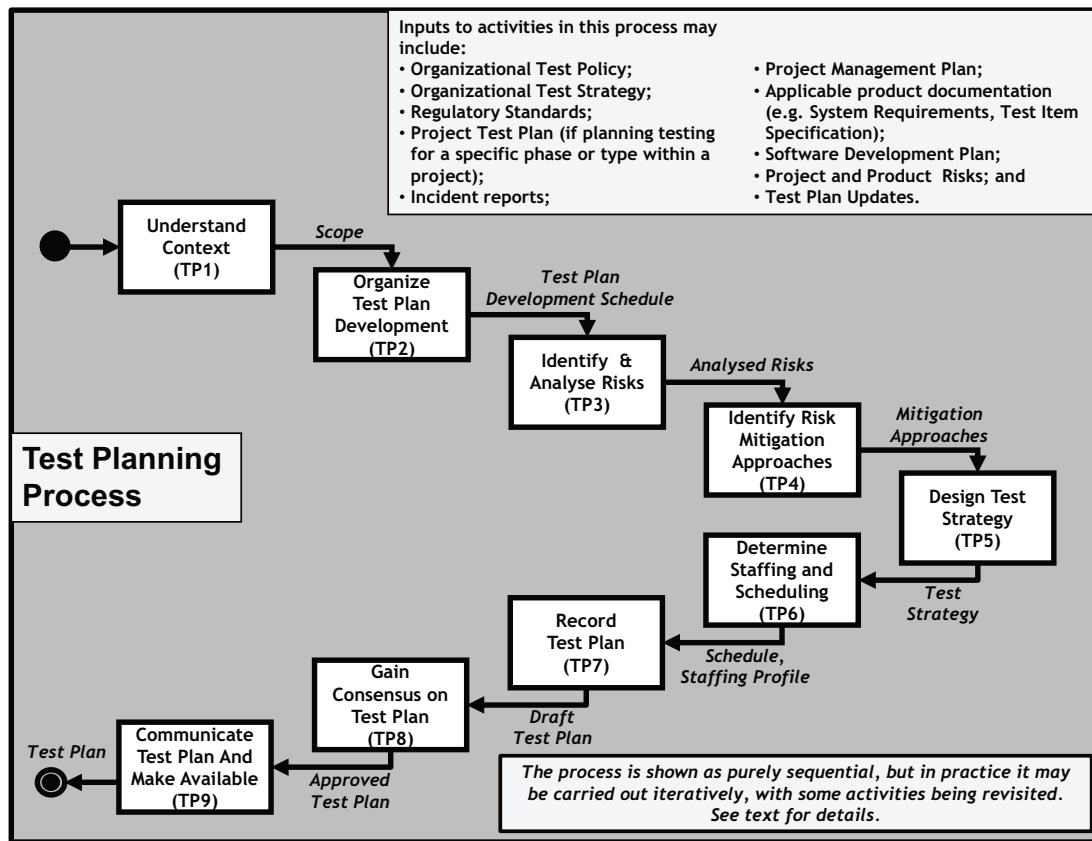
Inputs to activities in this process may include:
• Organizational Test Policy;
• Organizational Test Strategy;
• Regulatory Standards;
• Project Test Plan (if planning testing for a specific phase or type within a project);
• Incident reports;
• Project Management Plan;
• Applicable product documentation (e.g. System Requirements, Test Item Specification);
• Software Development Plan;
• Project and Product Risks; and
• Test Plan Updates.

Understand Context (TP1)

Scope

Organize Test Plan Development (TP2)

Test Plan Development Schedule

Identify & Analyse Risks (TP3)

Analysed Risks

Identify Risk Mitigation Approaches (TP4)

Mitigation Approaches

Test Planning Process

Design Test Strategy (TP5)

Test Strategy

Determine Staffing and Scheduling (TP6)

Schedule, Staffing Profile

Record Test Plan (TP7)

Draft Test Plan

Gain Consensus on Test Plan (TP8)

Approved Test Plan

Communicate Test Plan And Make Available (TP9)

Test Plan

The process is shown as purely sequential, but in practice it may be carried out iteratively, with some activities being revisited. See text for details.